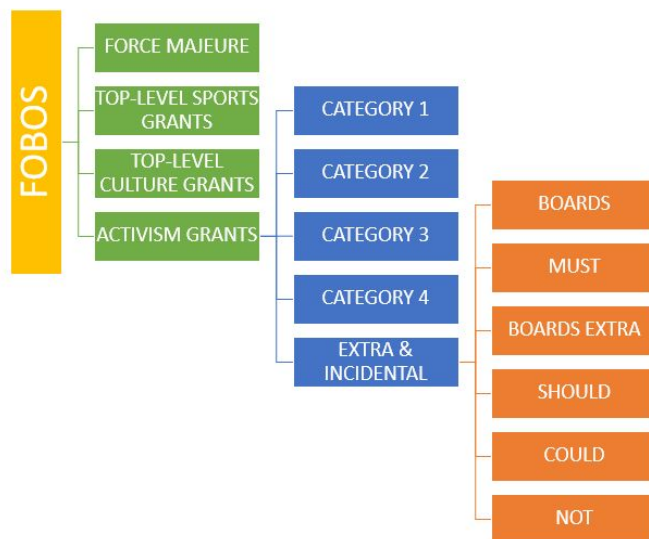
FOBOS

FORCE MAJEURE

TOP-LEVEL SPORTS GRANTS

TOP-LEVEL CULTURE GRANTS

ACTIVISM GRANTS

CATEGORY 1

CATEGORY 2

CATEGORY 3

CATEGORY 4

EXTRA & INCIDENTAL

BOARDS

MUST

BOARDS EXTRA

SHOULD

COULD

NOT